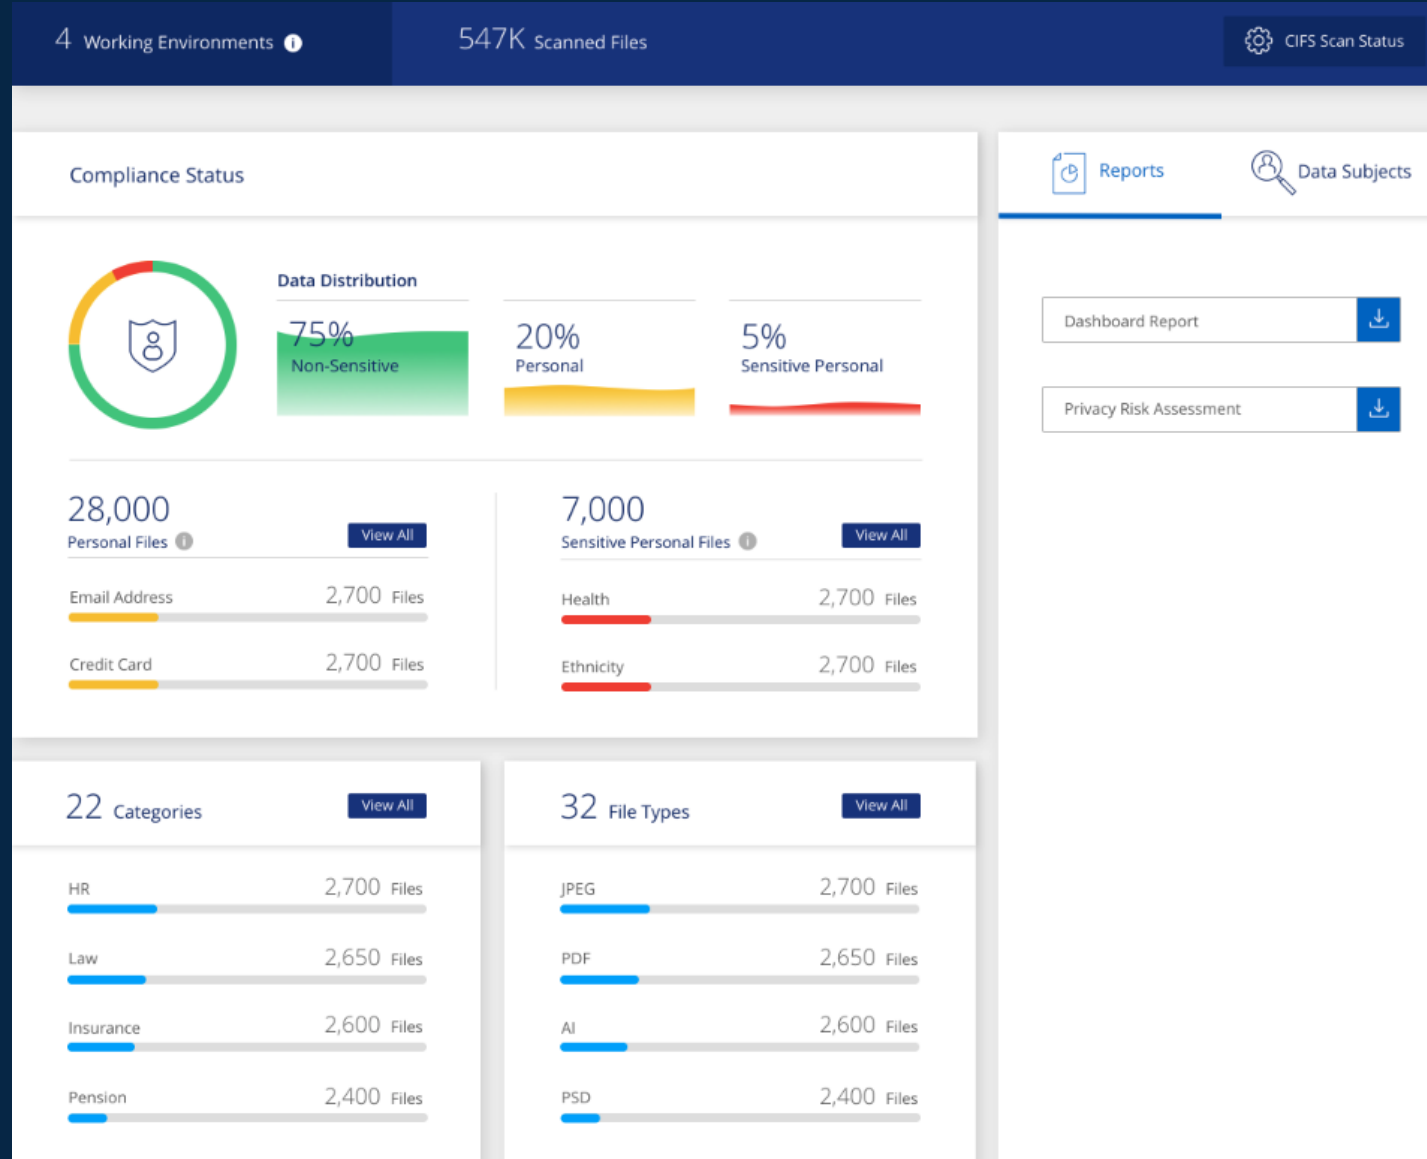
4 Working Environments

547K Scanned Files

CIFS Scan Status

Compliance Status

Data Distribution

75%
Non-Sensitive

20%
Personal

5%
Sensitive Personal

28,000
Personal Files

View All

Email Address 2,700 Files

Credit Card 2,700 Files

7,000
Sensitive Personal Files

View All

Health 2,700 Files

Ethnicity 2,700 Files

Reports

Data Subjects

Dashboard Report

Privacy Risk Assessment

22 Categories

View All

HR 2,700 Files

Law 2,650 Files

Insurance 2,600 Files

Pension 2,400 Files

32 File Types

View All

JPEG 2,700 Files

PDF 2,650 Files

AI 2,600 Files

PSD 2,400 Files